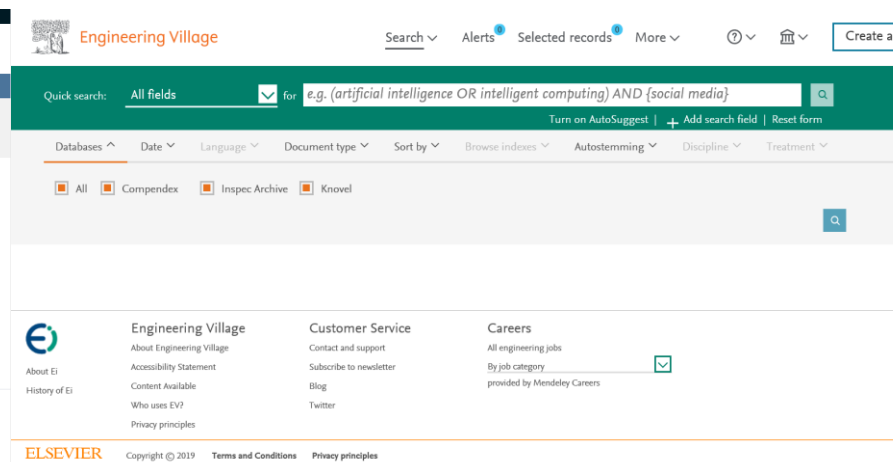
Engineering Village

Search Alerts 0 Selected records 0 More Create a

Quick search: All fields for e.g. (artificial intelligence OR intelligent computing) AND {social media}

Turn on AutoSuggest | + Add search field | Reset form

Databases Date Language Document type Sort by Browse indexes Autostemming Discipline Treatment

All Compendex Inspec Archive Knovel

About Ei
History of Ei

Engineering Village
About Engineering Village
Accessibility Statement
Content Available
Who uses EV?
Privacy principles

Customer Service
Contact and support
Subscribe to newsletter
Blog
Twitter

Careers
All engineering jobs
By job category
provided by Mendeley Careers

ELSEVIER Copyright © 2019 Terms and Conditions Privacy principles